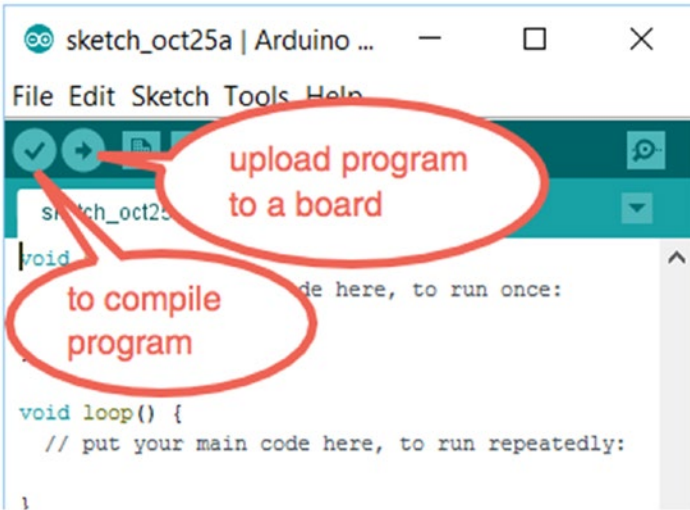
sketch_oct25a | Arduino ...

File Edit Sketch Tools Help

upload program to a board

sketch_oct25

void

to compile program

de here, to run once:

}

void loop() {
  // put your main code here, to run repeatedly:

}